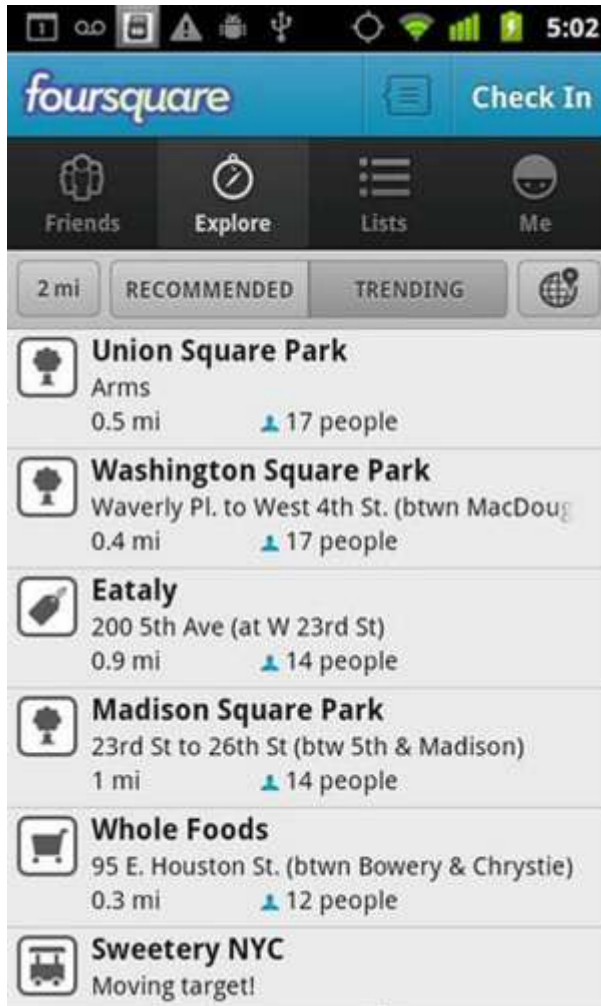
5:02

foursquare

Check In

Friends

Explore

Lists

Me

2 mi

RECOMMENDED

TRENDING

Union Square Park
Arms
0.5 mi 17 people

Washington Square Park
Waverly Pl. to West 4th St. (btwn MacDoug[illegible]
0.4 mi 17 people

Eataly
200 5th Ave (at W 23rd St)
0.9 mi 14 people

Madison Square Park
23rd St to 26th St (btw 5th & Madison)
1 mi 14 people

Whole Foods
95 E. Houston St. (btwn Bowery & Chrystie)
0.3 mi 12 people

Sweetery NYC
Moving target!